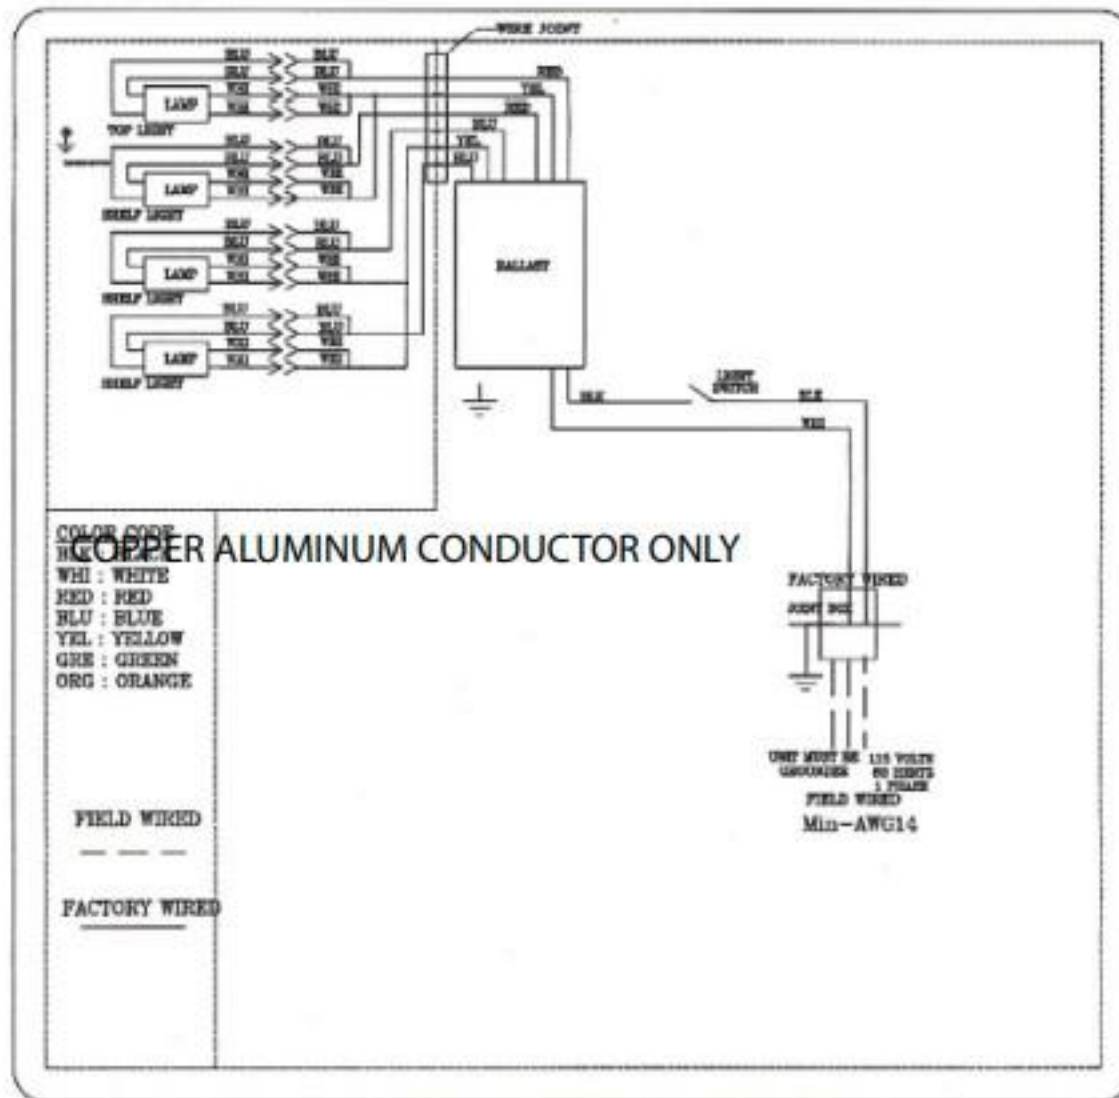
WIRE JOINT

BLU
BLU
WHI
WHI
LAMP
TOP LIGHT
BLU
BLU
WHI
WHI

RED
YEL
RED
BLU
YEL
BLU

BLU
BLU
WHI
WHI
LAMP
SHELF LIGHT
BLU
BLU
WHI
WHI

BLU
BLU
WHI
WHI
LAMP
SHELF LIGHT
BLU
BLU
WHI
WHI

BLU
BLU
WHI
WHI
LAMP
SHELF LIGHT
BLU
BLU
WHI
WHI

BALLAST

BLK
LIGHT SWITCH
BLK
WHI

COLOR CODE
BLK : BLACK
COPPER ALUMINUM CONDUCTOR ONLY
WHI : WHITE
RED : RED
BLU : BLUE
YEL : YELLOW
GRE : GREEN
ORG : ORANGE

FACTORY WIRED
JOINT BOX

UNIT MUST BE GROUNDED
115 VOLTS
60 HERTZ
1 PHASE
FIELD WIRED
Min-AWG14

FIELD WIRED
— — —

FACTORY WIRED